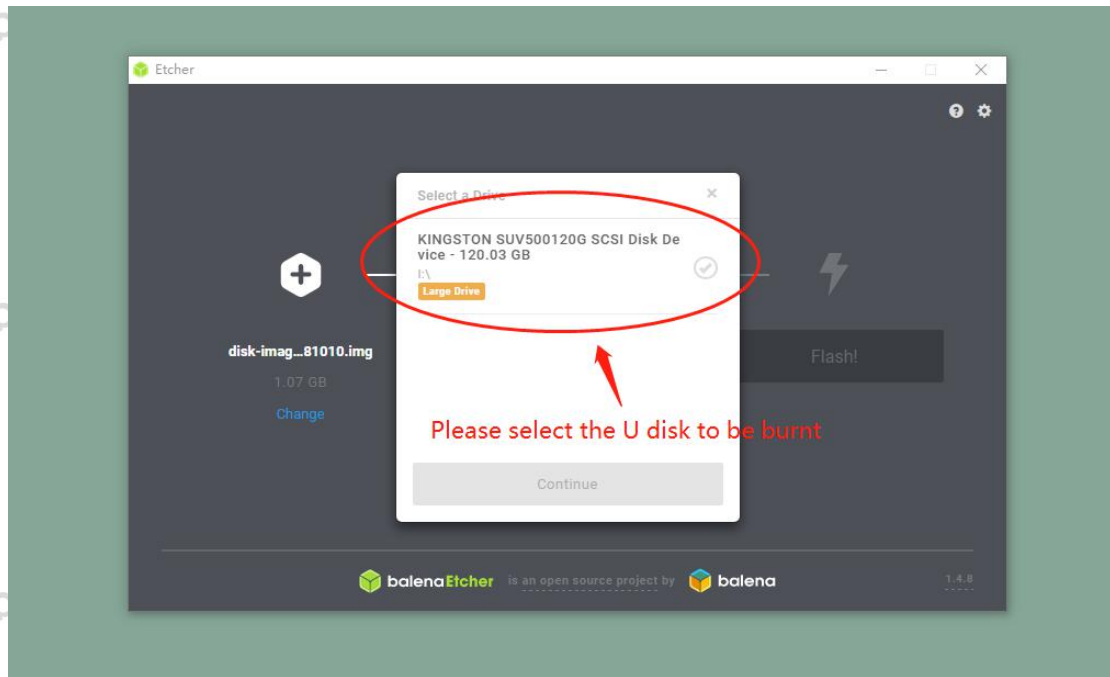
Etcher

Select a Drive

KINGSTON SUV500120G SCSI Disk Device - 120.03 GB
I:\
Large Drive

disk-imag...81010.img
1.07 GB
Change

Flash!

Please select the U disk to be burnt

Continue

balenaEtcher is an open source project by balena

1.4.8